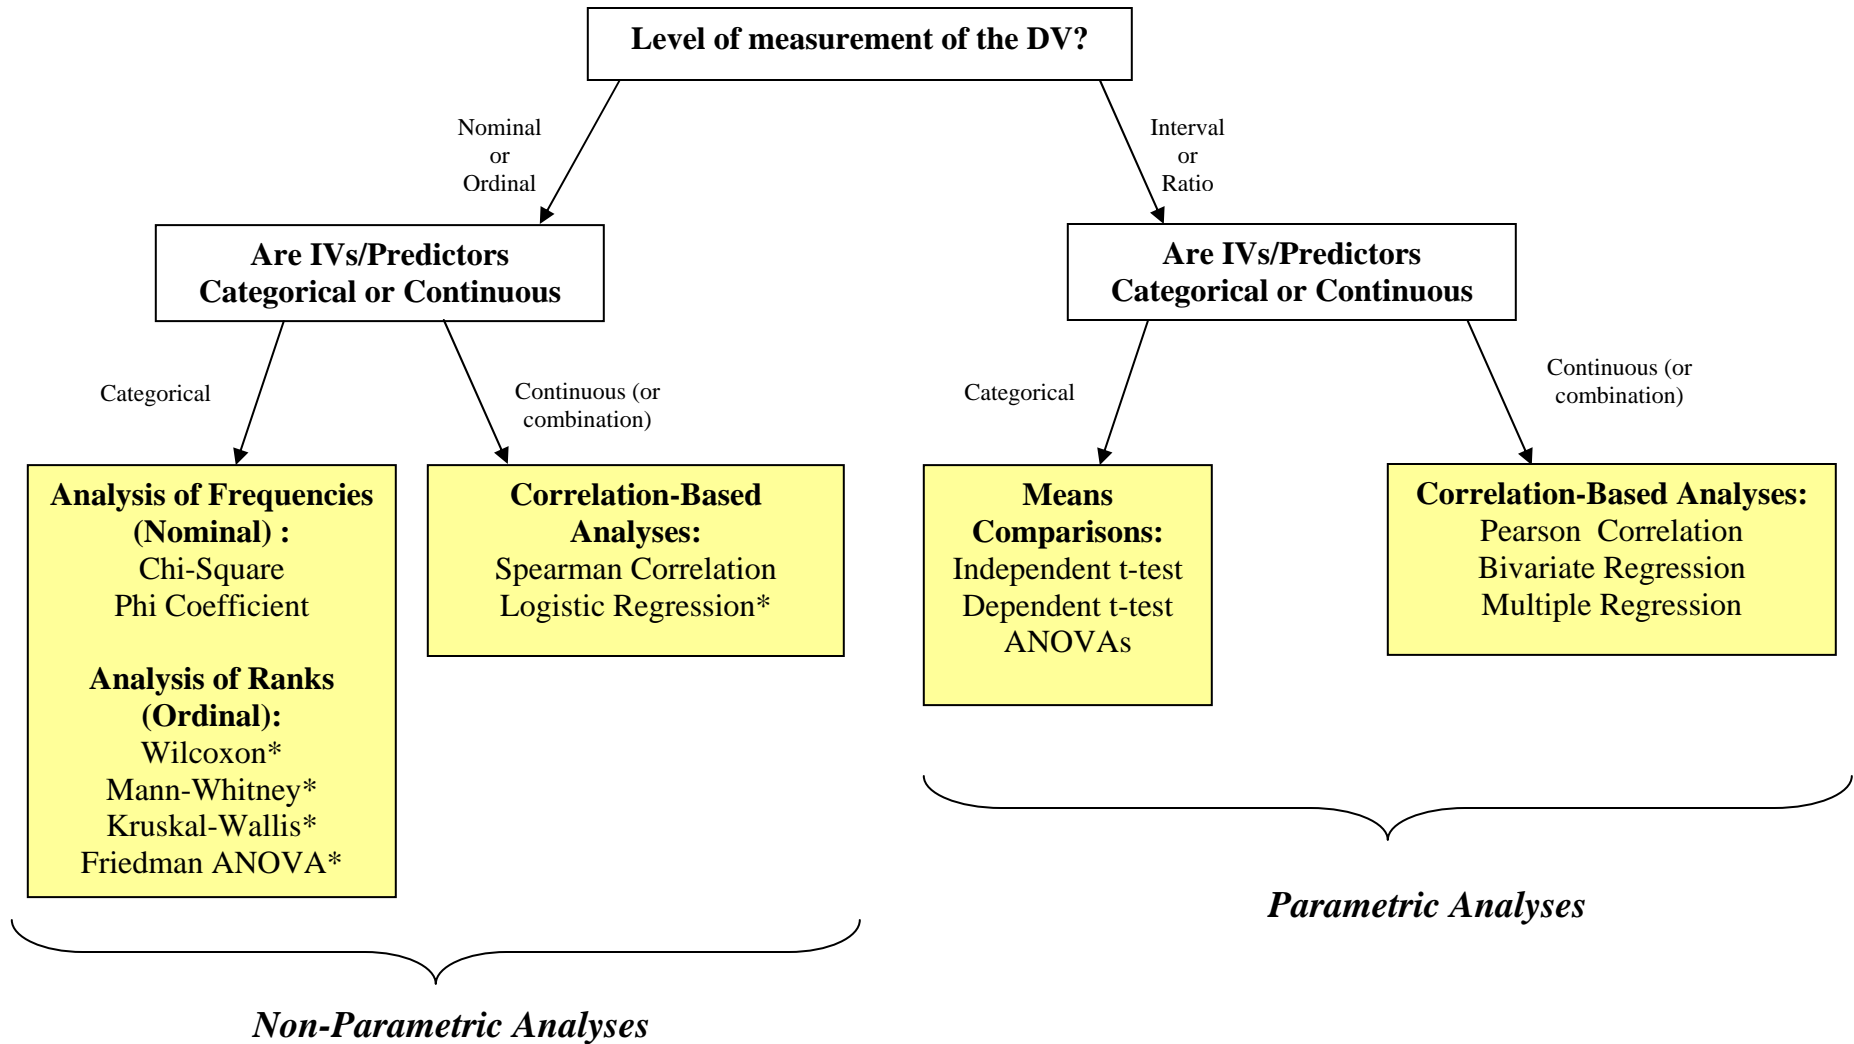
Level of measurement of the DV?

Nominal or Ordinal

Interval or Ratio

Are IVs/Predictors Categorical or Continuous

Are IVs/Predictors Categorical or Continuous

Categorical

Continuous (or combination)

Categorical

Continuous (or combination)

Analysis of Frequencies (Nominal) :
Chi-Square
Phi Coefficient

Analysis of Ranks (Ordinal):
Wilcoxon*
Mann-Whitney*
Kruskal-Wallis*
Friedman ANOVA*

Correlation-Based Analyses:
Spearman Correlation
Logistic Regression*

Means Comparisons:
Independent t-test
Dependent t-test
ANOVAs

Correlation-Based Analyses:
Pearson Correlation
Bivariate Regression
Multiple Regression

Parametric Analyses

Non-Parametric Analyses